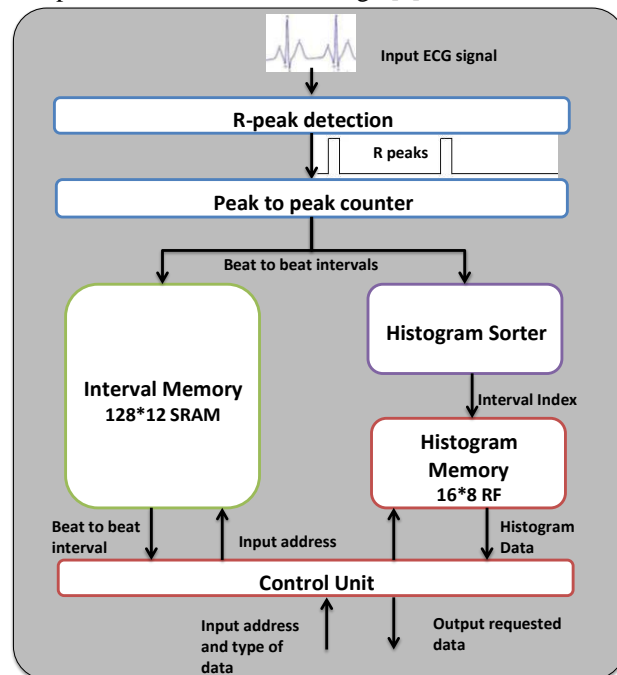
Input ECG signal

R-peak detection

R peaks

Peak to peak counter

Beat to beat intervals

Interval Memory
128*12 SRAM

Histogram Sorter

Interval Index

Histogram Memory
16*8 RF

Beat to beat interval

Input address

Histogram Data

Control Unit

Input address and type of data

Output requested data